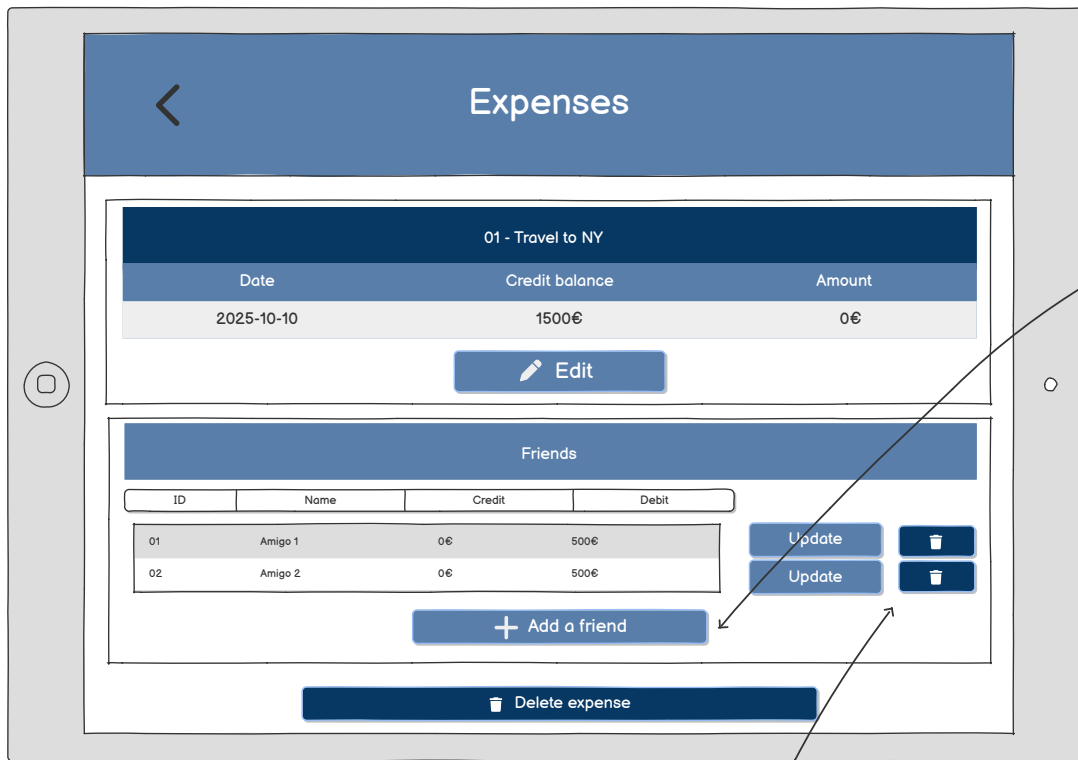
Expenses

01 - Travel to NY

| Date | Credit balance | Amount |
|---|---|---|
| 2025-10-10 | 1500€ | 0€ |

Edit

Friends

| ID | Name | Credit | Debit |
|---|---|---|---|
| 01 | Amigo 1 | 0€ | 500€ |
| 02 | Amigo 2 | 0€ | 500€ |

Update
Update

Add a friend

Delete expense